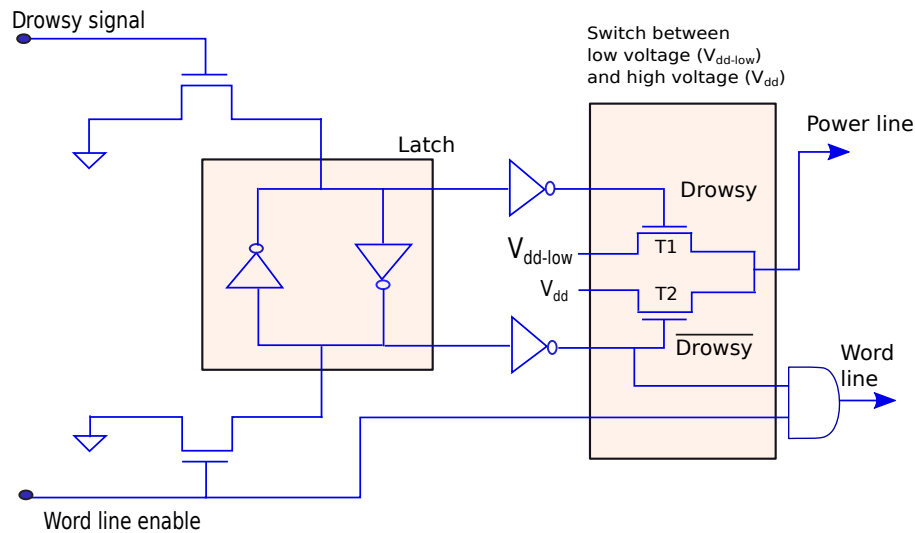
Drowsy signal

Switch between low voltage ($V_{dd\text{-}low}$) and high voltage ($V_{dd}$)

Power line

Latch

Drowsy

$V_{dd\text{-}low}$

T1

$V_{dd}$

T2

$\overline{\text{Drowsy}}$

Word line

Word line enable